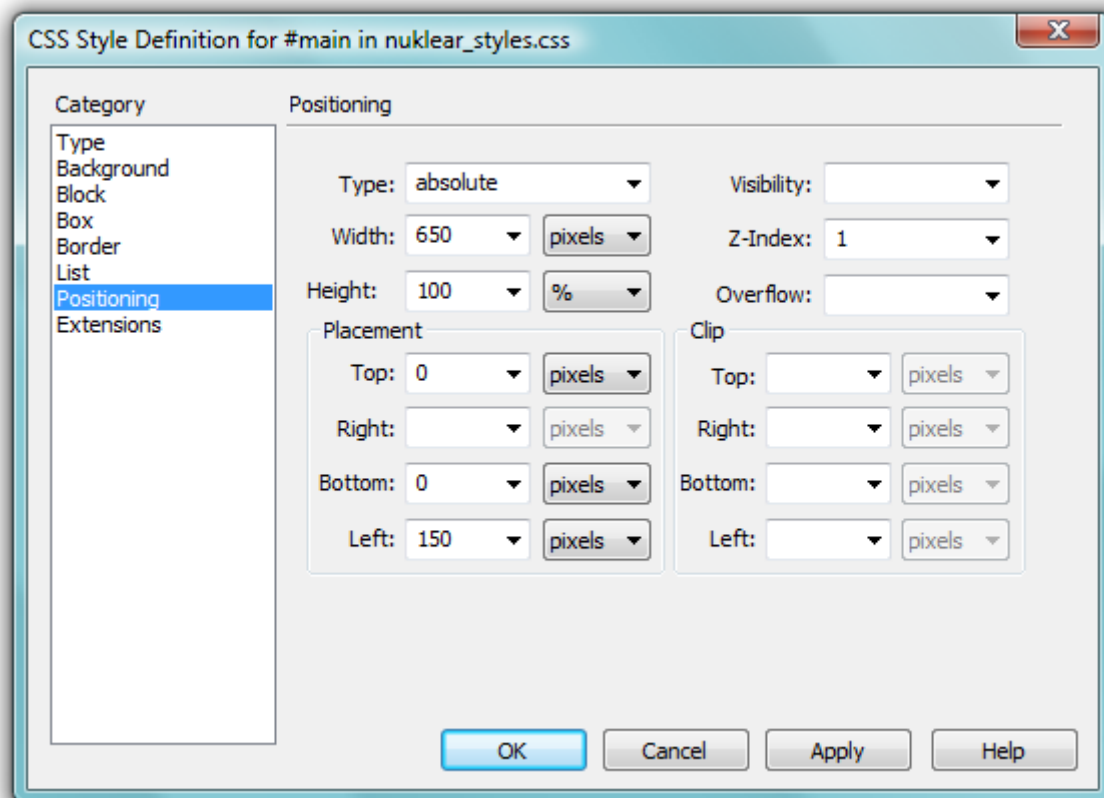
CSS Style Definition for #main in nuklear_styles.css

X

Category

Type
Background
Block
Box
Border
List
Positioning
Extensions

Positioning

Type: absolute

Visibility:

Width: 650 pixels

Z-Index: 1

Height: 100 %

Overflow:

Placement

Top: 0 pixels

Right: pixels

Bottom: 0 pixels

Left: 150 pixels

Clip

Top: pixels

Right: pixels

Bottom: pixels

Left: pixels

OK Cancel Apply Help